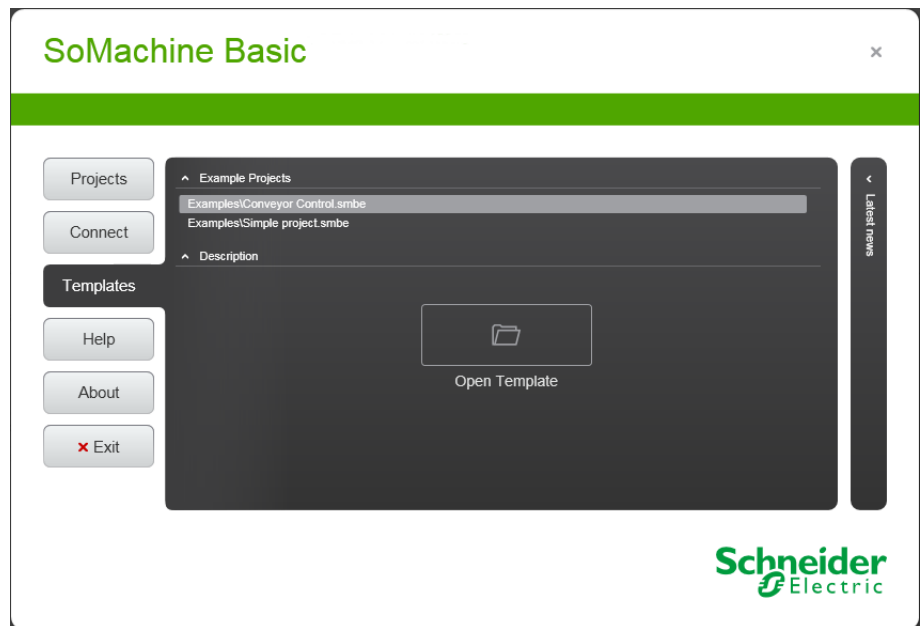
SoMachine Basic

×

Projects

Connect

Templates

Help

About

× Exit

Example Projects

Examples\Conveyor Control.smbe

Examples\Simple project.smbe

Description

Open Template

Latest news

Schneider Electric